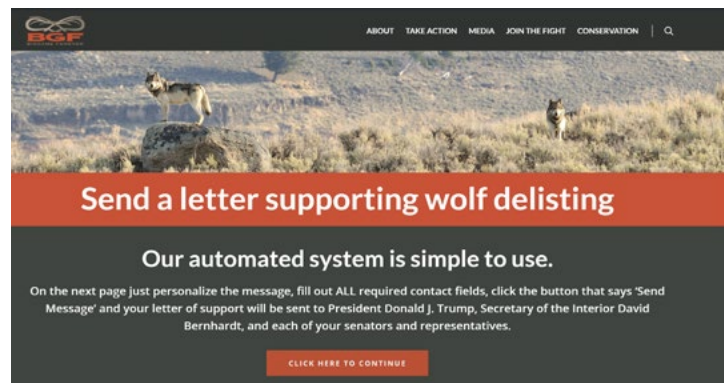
BGF

ABOUT TAKE ACTION MEDIA JOIN THE FIGHT CONSERVATION

Send a letter supporting wolf delisting

Our automated system is simple to use.

On the next page just personalize the message, fill out ALL required contact fields, click the button that says 'Send Message' and your letter of support will be sent to President Donald J. Trump, Secretary of the Interior David Bernhardt, and each of your senators and representatives.

CLICK HERE TO CONTINUE